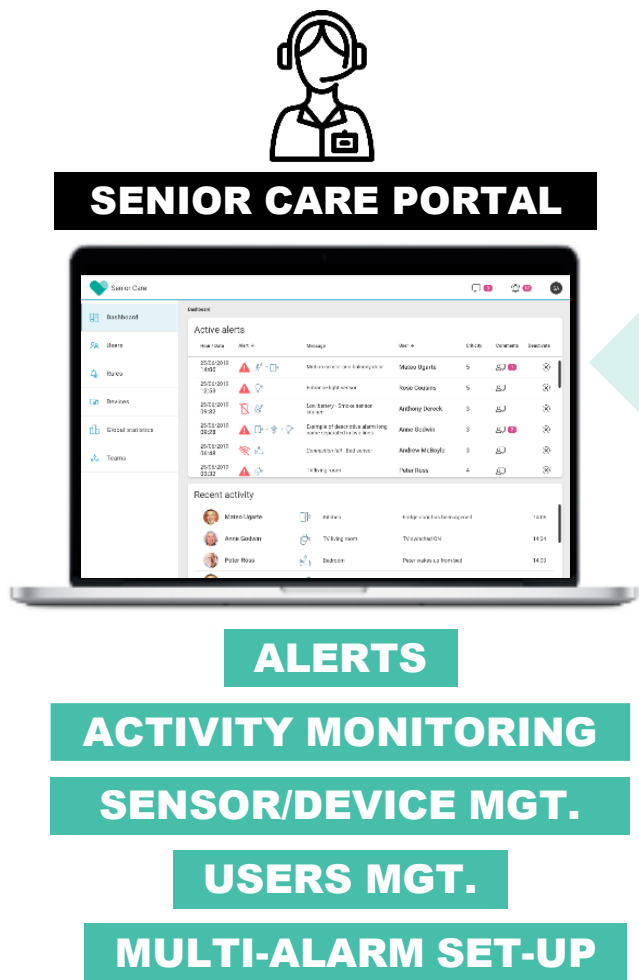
SENIOR CARE PORTAL

Senior Care

Dashboard
Users
Rules
Devices
Global statistics
Teams

Dashboard

Active alerts

| Hour / date | Alert | Message | User | Effects | Comments | Deactivate |
|---|---|---|---|---|---|---|
| 25/03/2019 14:00 | | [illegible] | Mateo Ugarte | 5 | 1 | |
| 25/03/2019 12:53 | | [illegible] | Rose Cousins | 5 | | |
| 25/03/2019 09:32 | | Low battery - Smoke sensor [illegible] | Anthony Dereck | 3 | | |
| 25/03/2019 08:28 | | Example of descriptive alarm long name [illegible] | Anne Godwin | 3 | 2 | |
| 25/03/2019 06:48 | | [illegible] | Andrew McBoyle | 3 | | |
| 25/03/2019 03:32 | | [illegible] | Peter Ross | 4 | | |

Recent activity

| | | | |
|---|---|---|---|
| Mateo Ugarte | Kitchen | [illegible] | 14:08 |
| Anne Godwin | TV living room | TV switched ON | 14:24 |
| Peter Ross | Bedroom | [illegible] | 14:23 |

ALERTS
ACTIVITY MONITORING
SENSOR/DEVICE MGT.
USERS MGT.
MULTI-ALARM SET-UP